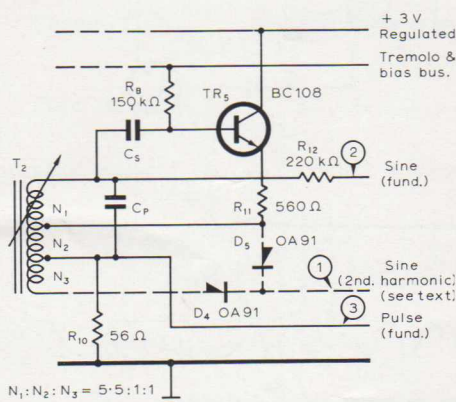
+ 3 V Regulated

Tremolo & bias bus.

$R_8$ 150 kΩ

$TR_5$

BC108

$C_5$

$R_{12}$ 220 kΩ

2

Sine (fund.)

$T_2$

$N_1$

$N_2$

$N_3$

$C_P$

$R_{11}$ 560 Ω

$D_5$ OA91

1

Sine (2nd. harmonic) (see text)

$D_4$ OA91

3

Pulse (fund.)

$R_{10}$ 56 Ω

$N_1 : N_2 : N_3 = 5{\cdot}5 : 1 : 1$